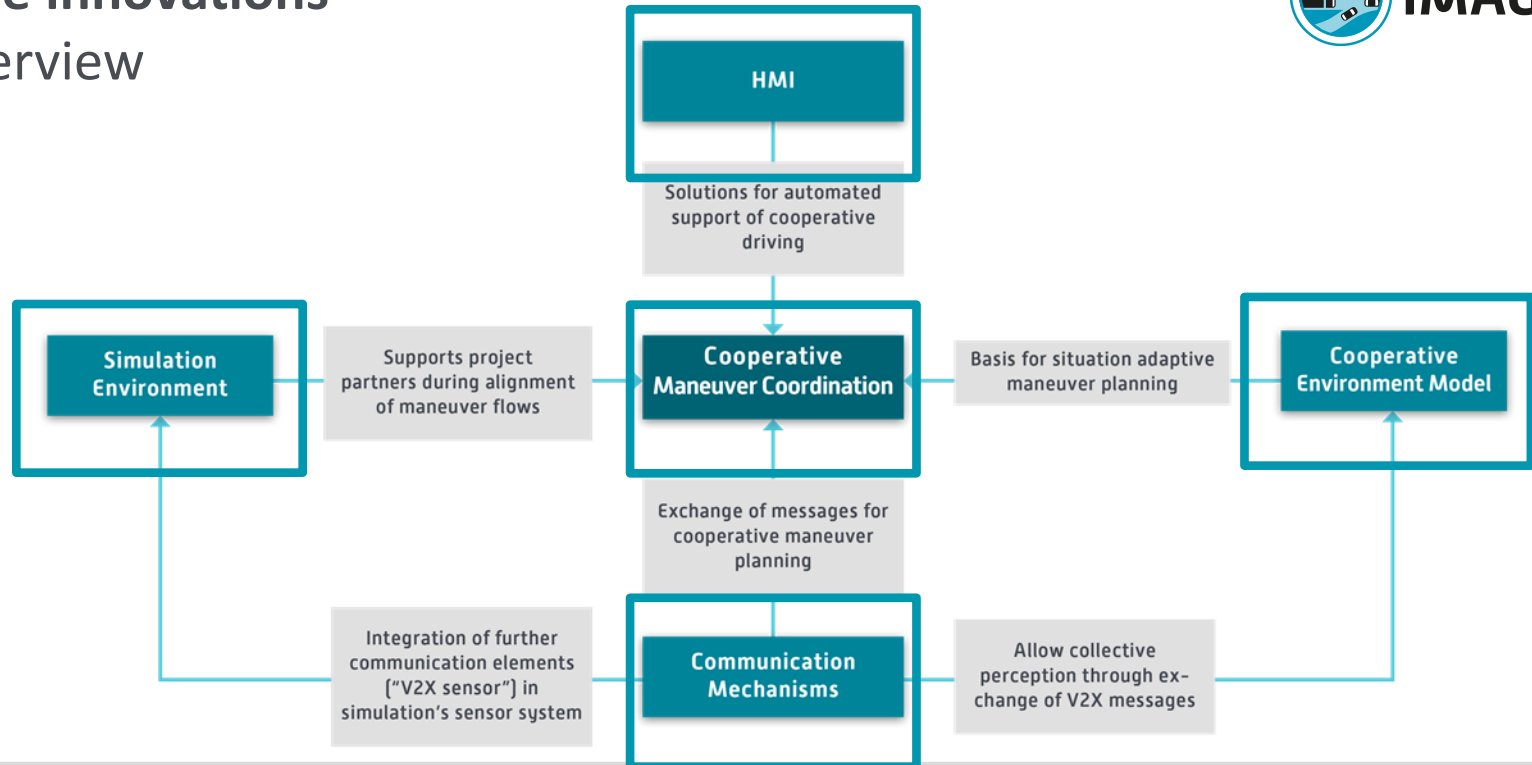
e Innovations
erview

IMAG

HMI

Solutions for automated support of cooperative driving

Simulation Environment

Supports project partners during alignment of maneuver flows

Cooperative Maneuver Coordination

Basis for situation adaptive maneuver planning

Cooperative Environment Model

Exchange of messages for cooperative maneuver planning

Integration of further communication elements ("V2X sensor") in simulation's sensor system

Communication Mechanisms

Allow collective perception through exchange of V2X messages